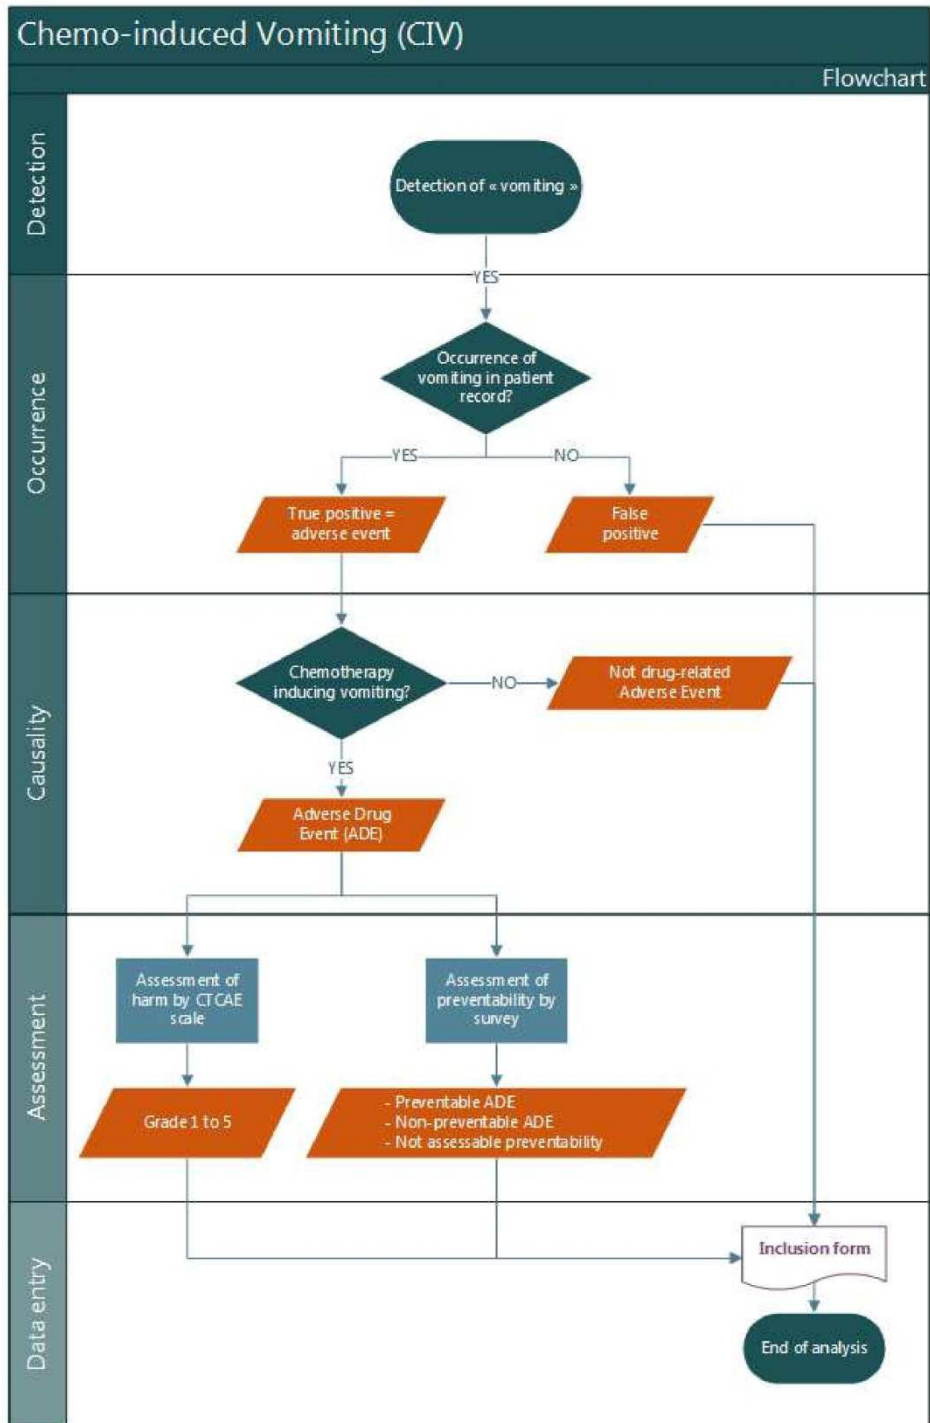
Chemo-induced Vomiting (CIV)

Flowchart

Detection

Detection of « vomiting »

YES

Occurrence

Occurrence of vomiting in patient record?

YES

NO

True positive = adverse event

False positive

Causality

Chemotherapy inducing vomiting?

NO

Not drug-related Adverse Event

YES

Adverse Drug Event (ADE)

Assessment

Assessment of harm by CTCAE scale

Assessment of preventability by survey

Grade 1 to 5

- Preventable ADE
- Non-preventable ADE
- Not assessable preventability

Data entry

Inclusion form

End of analysis